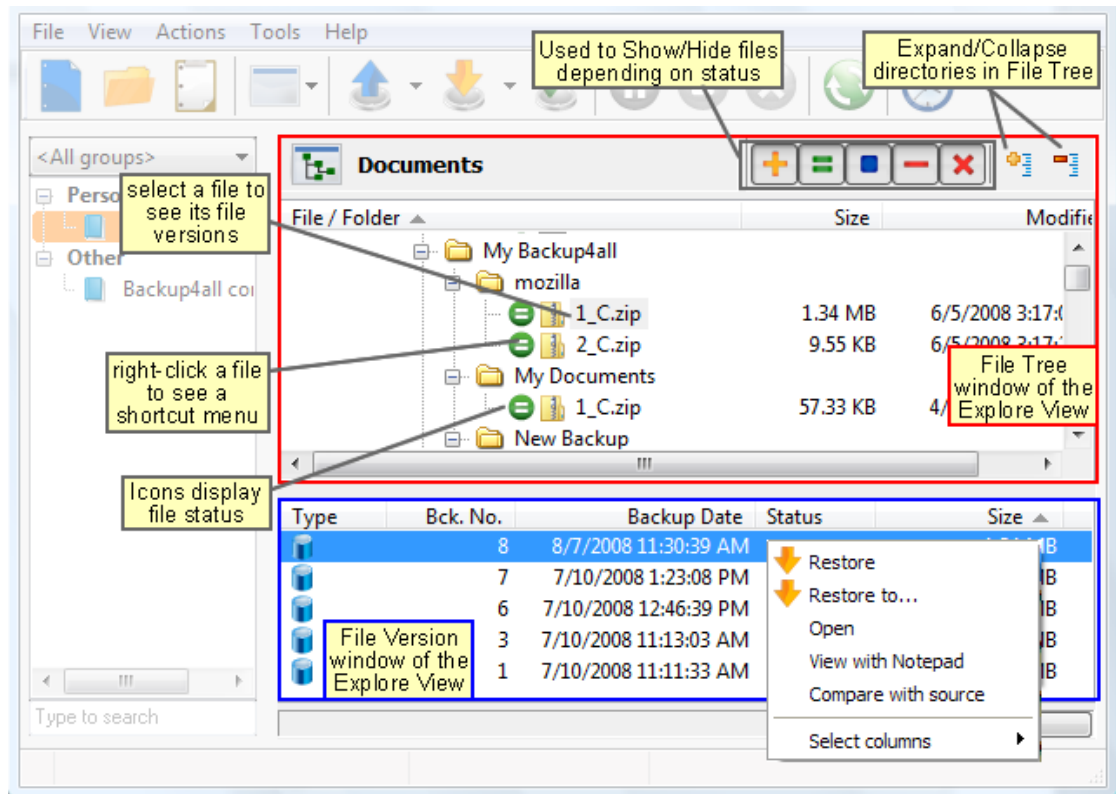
File View Actions Tools Help

Used to Show/Hide files depending on status

Expand/Collapse directories in File Tree

<All groups>

Perso

Other

Backup4all co

Documents

select a file to see its file versions

File / Folder | Size | Modifie

My Backup4all

mozilla

1_C.zip 1.34 MB 6/5/2008 3:17:

right-click a file to see a shortcut menu

2_C.zip 9.55 KB 6/5/2008 3:17:

My Documents

1_C.zip 57.33 KB 4/

File Tree window of the Explore View

New Backup

Icons display file status

| Type | Bck. No. | Backup Date | Status | Size |
|---|---|---|---|---|
| | 8 | 8/7/2008 11:30:39 AM | | MB |
| | 7 | 7/10/2008 1:23:08 PM | | MB |
| | 6 | 7/10/2008 12:46:39 PM | | MB |
| | 3 | 7/10/2008 11:13:03 AM | | MB |
| | 1 | 7/10/2008 11:11:33 AM | | MB |

File Version window of the Explore View

Restore
Restore to...
Open
View with Notepad
Compare with source
Select columns

Type to search